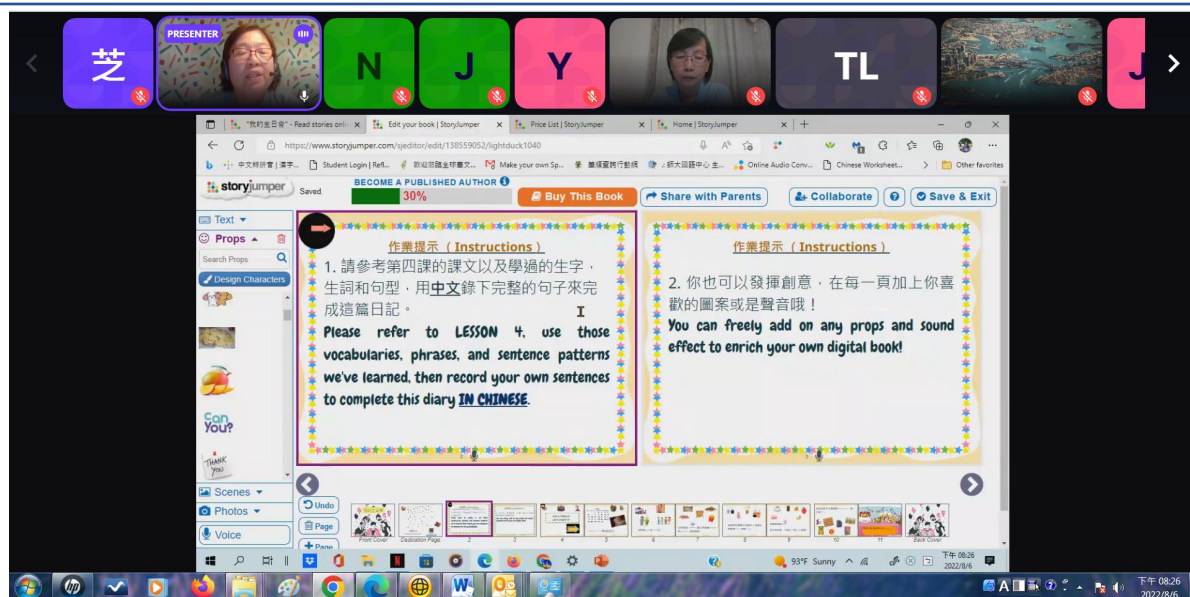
芝 PRESENTER N J Y TL J

"我的生日會" - Read stories onli | Edit your book | StoryJumper | Price List | StoryJumper | Home | StoryJumper

https://www.storyjumper.com/sjeditor/edit/138559052/lightduck1040

中文轉拼音 | 漢字... Student Login | Refl... 歡迎蒞臨全球書文... Make your own Sp... 華語畫拼行動挑 師大語言中心 生... Online Audio Conv... Chinese Worksheet... Other favorites

storyjumper Saved. BECOME A PUBLISHED AUTHOR 30% Buy This Book Share with Parents Collaborate ? Save & Exit

Text Props Search Props Design Characters

作業提示（Instructions）

1. 請參考第四課的課文以及學過的生字，生詞和句型，用中文錄下完整的句子來完成這篇日記。

Please refer to LESSON 4, use those vocabularies, phrases, and sentence patterns we've learned, then record your own sentences to complete this diary IN CHINESE.

作業提示（Instructions）

2. 你也可以發揮創意，在每一頁加上你喜歡的圖案或是聲音哦！

You can freely add on any props and sound effect to enrich your own digital book!

Scenes Photos Voice Undo Page Page

Front Cover Dedication Page 1 2 3 4 5 6 7 8 9 10 11 Back Cover

93°F Sunny 下午 08:26 2022/8/6

下午 08:26 2022/8/6